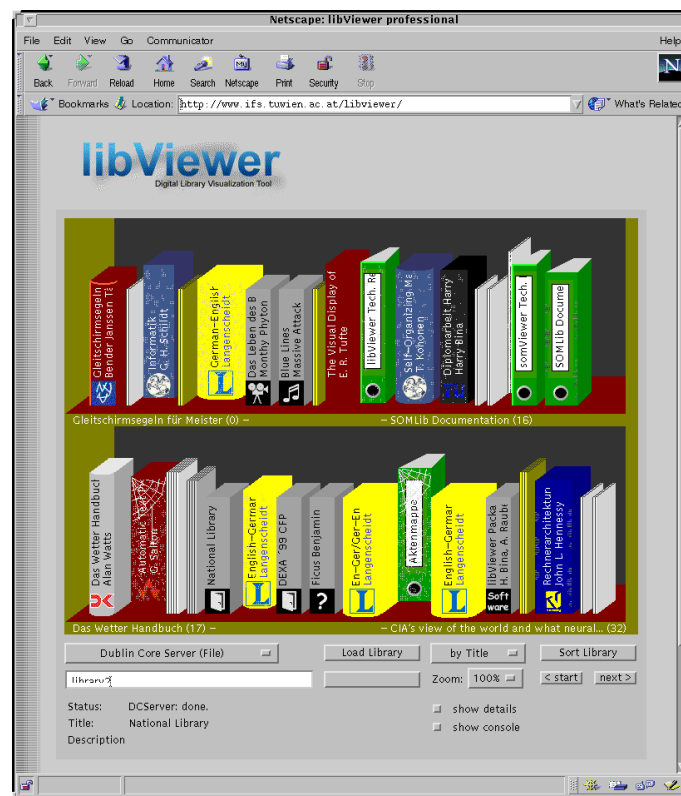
Netscape: libViewer professional

File Edit View Go Communicator Help

Back Forward Reload Home Search Netscape Print Security Stop

Bookmarks Location: http://www.ifs.tuwien.ac.at/libviewer/ What's Related

libViewer
Digital Library Visualization Tool

Gleitschirmsegeln Bender Janssen T.
Informatik G. H. Schildt
German-Englis Langenscheidt
Das Leben des B Monthy Phyton
Blue Lines Massive Attack
The Visual Display of E. R. Tufte
libViewer Tech. R
Self-Organizing Ma T. Kohonen
Diplomarbeit Harry Harry Bina
somViewer Tech.
SOMLib Docume

Gleitschirmsegeln für Meister (0) – – SOMLib Documentation (16)

Das Wetter Handbuc Alan Watts
Automatic Text A G. Salton
National Library
English-German Langenscheidt
DEXA '99 CFP
Ficus Benjamin
En-Ger/Ger-En Langenscheidt
Aktenmappe
English-German Langenscheidt
libViewer Packa H. Bina, A. Raub
Soft ware
Rechnerarchitektur John L. Hennessy

Das Wetter Handbuch (17) – – CIA's view of the world and what neural... (32)

Dublin Core Server (File) Load Library by Title Sort Library

library? Zoom: 100% < start next >

Status: DCServer: done.
Title: National Library
Description

show details
show console